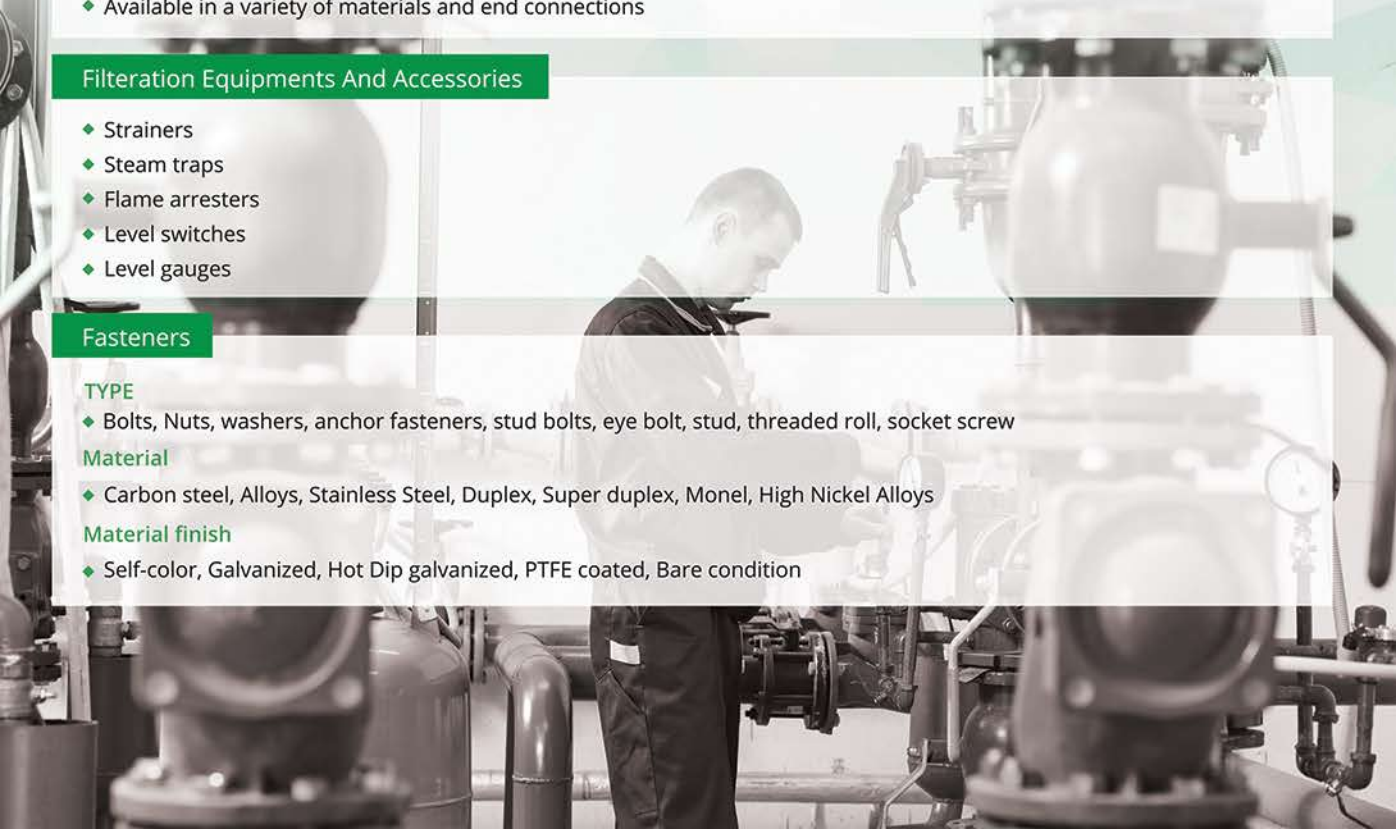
◆ Available in a variety of materials and end connections

Filteration Equipments And Accessories

◆ Strainers
◆ Steam traps
◆ Flame arresters
◆ Level switches
◆ Level gauges

Fasteners

TYPE
◆ Bolts, Nuts, washers, anchor fasteners, stud bolts, eye bolt, stud, threaded roll, socket screw

Material
◆ Carbon steel, Alloys, Stainless Steel, Duplex, Super duplex, Monel, High Nickel Alloys

Material finish
◆ Self-color, Galvanized, Hot Dip galvanized, PTFE coated, Bare condition